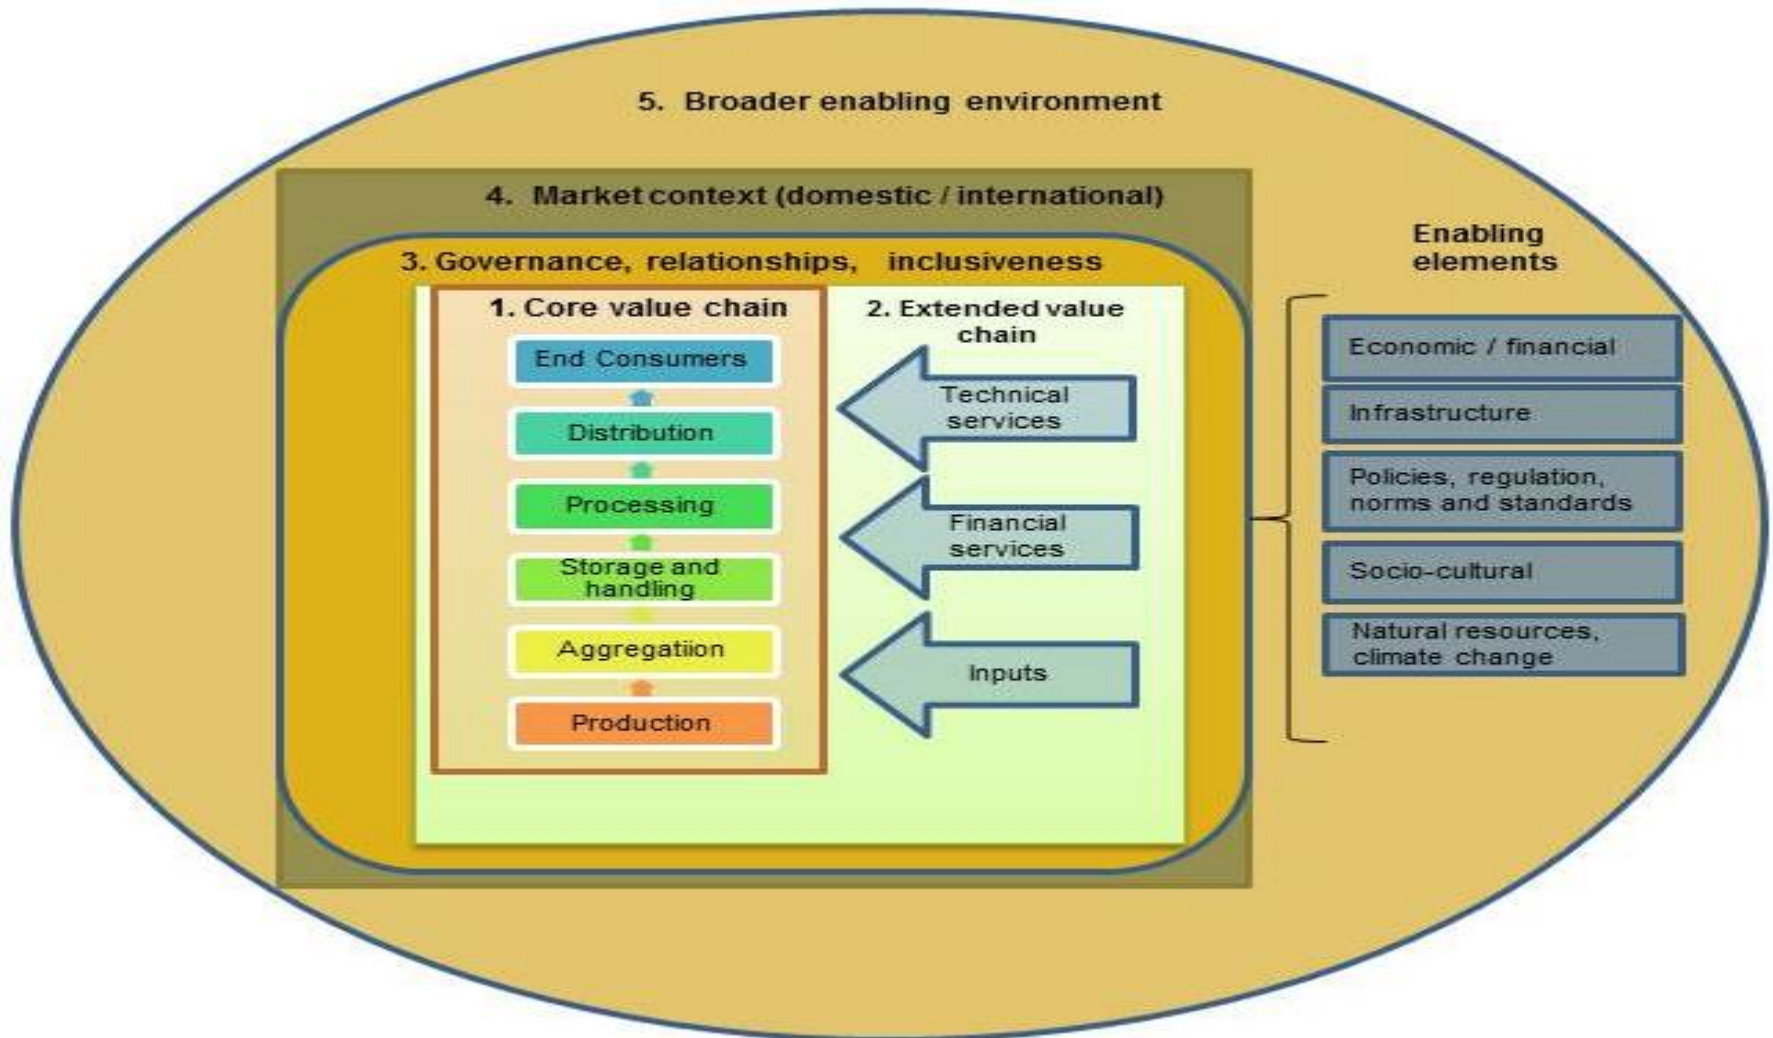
5. Broader enabling environment

4. Market context (domestic / international)

3. Governance, relationships, inclusiveness

1. Core value chain

End Consumers

Distribution

Processing

Storage and handling

Aggregatiion

Production

2. Extended value chain

Technical services

Financial services

Inputs

Enabling elements

Economic / financial

Infrastructure

Policies, regulation, norms and standards

Socio-cultural

Natural resources, climate change